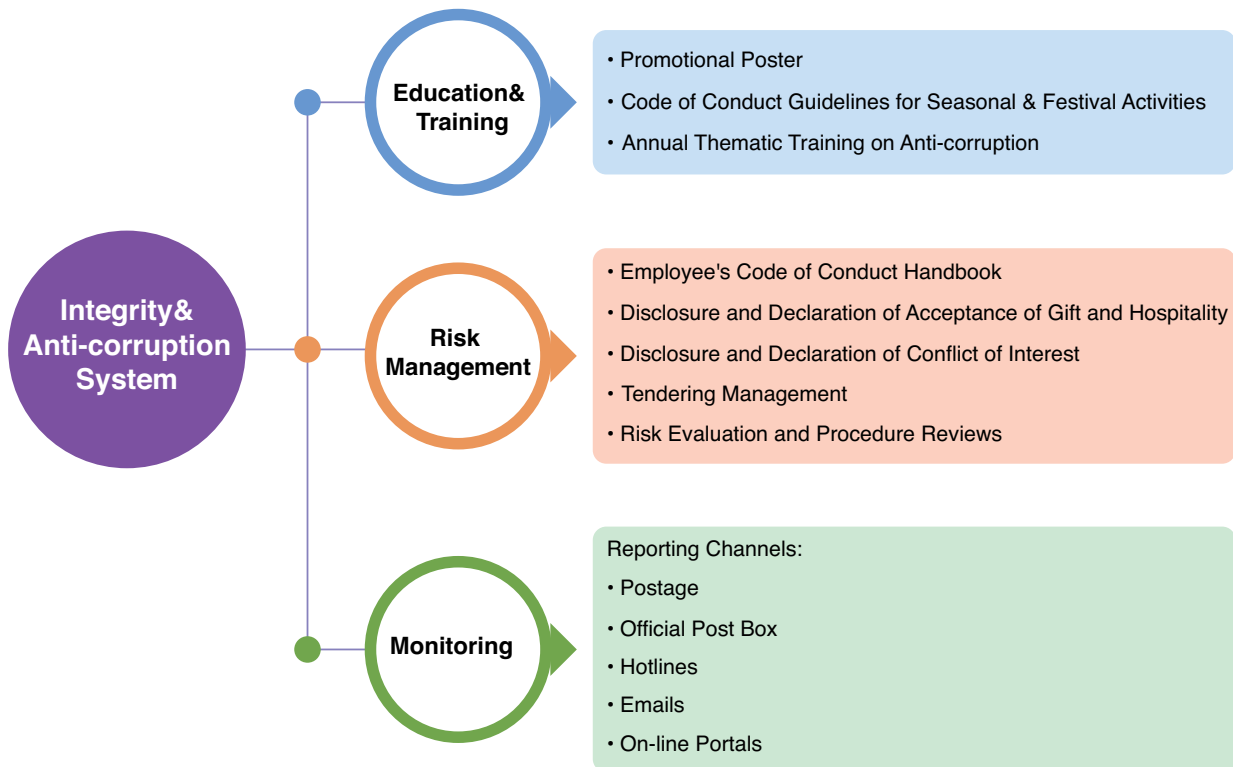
Integrity& Anti-corruption System

Education& Training

• Promotional Poster
• Code of Conduct Guidelines for Seasonal & Festival Activities
• Annual Thematic Training on Anti-corruption

Risk Management

• Employee's Code of Conduct Handbook
• Disclosure and Declaration of Acceptance of Gift and Hospitality
• Disclosure and Declaration of Conflict of Interest
• Tendering Management
• Risk Evaluation and Procedure Reviews

Monitoring

Reporting Channels:
• Postage
• Official Post Box
• Hotlines
• Emails
• On-line Portals